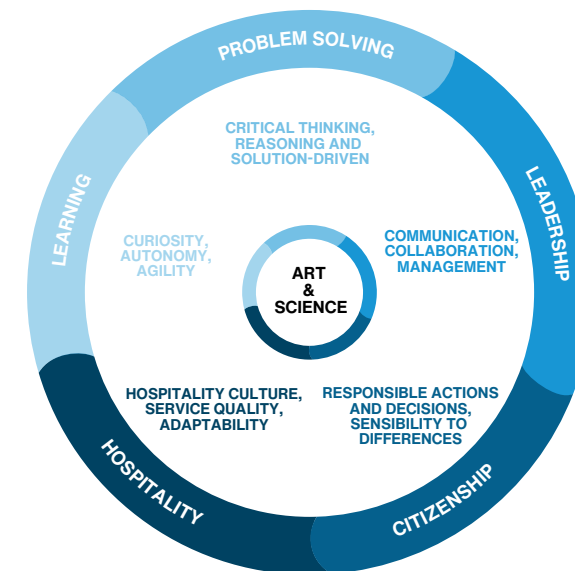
PROBLEM SOLVING

CRITICAL THINKING, REASONING AND SOLUTION-DRIVEN

LEADERSHIP

COMMUNICATION, COLLABORATION, MANAGEMENT

CITIZENSHIP

RESPONSIBLE ACTIONS AND DECISIONS, SENSIBILITY TO DIFFERENCES

HOSPITALITY

HOSPITALITY CULTURE, SERVICE QUALITY, ADAPTABILITY

LEARNING

CURIOSITY, AUTONOMY, AGILITY

ART & SCIENCE